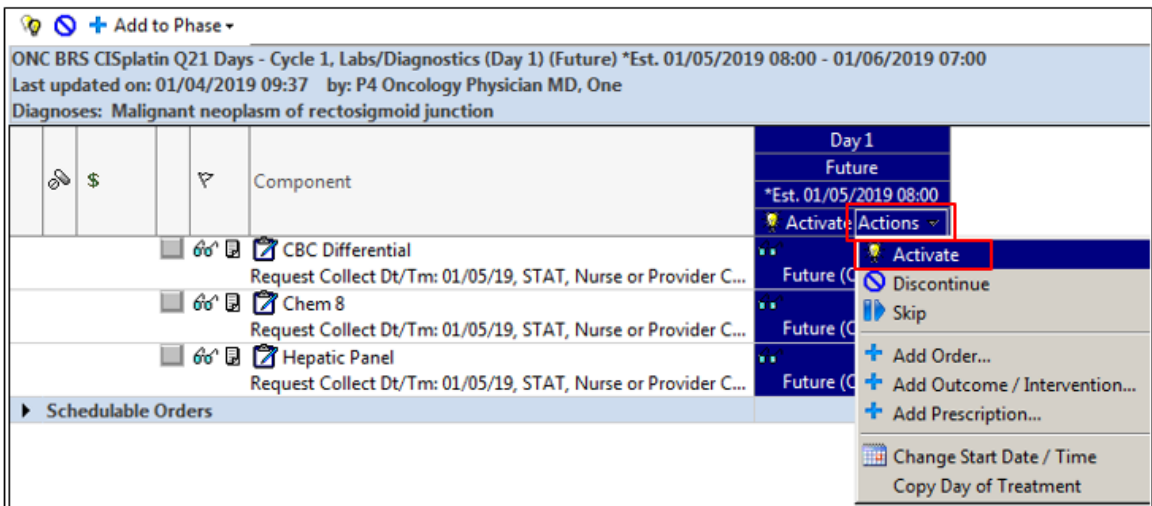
Add to Phase ▾

ONC BRS CISplatin Q21 Days - Cycle 1, Labs/Diagnostics (Day 1) (Future) *Est. 01/05/2019 08:00 - 01/06/2019 07:00
Last updated on: 01/04/2019 09:37 by: P4 Oncology Physician MD, One
Diagnoses: Malignant neoplasm of rectosigmoid junction

| | $ | | Component | Day 1 Future *Est. 01/05/2019 08:00 Activate Actions |
|---|---|---|---|---|
| | | | CBC Differential Request Collect Dt/Tm: 01/05/19, STAT, Nurse or Provider C... | Future (C |
| | | | Chem 8 Request Collect Dt/Tm: 01/05/19, STAT, Nurse or Provider C... | Future (C |
| | | | Hepatic Panel Request Collect Dt/Tm: 01/05/19, STAT, Nurse or Provider C... | Future (C |

Schedulable Orders

Activate
Discontinue
Skip
Add Order...
Add Outcome / Intervention...
Add Prescription...
Change Start Date / Time
Copy Day of Treatment